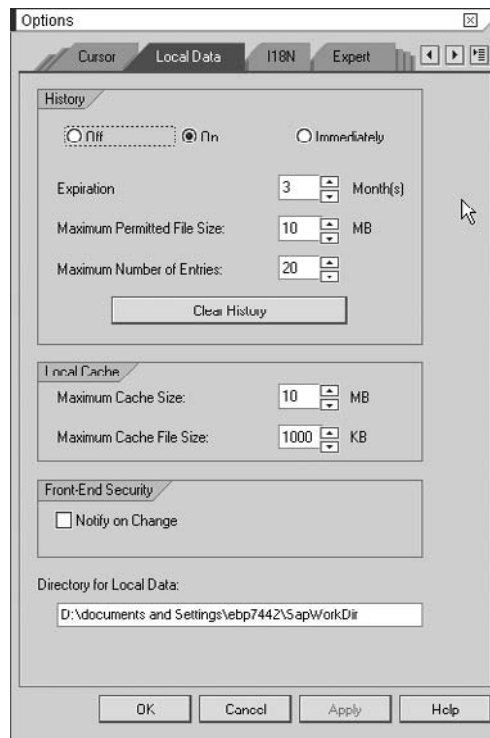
Options

Cursor | Local Data | I18N | Expert

History

Off | On | Immediately

Expiration 3 Month(s)

Maximum Permitted File Size: 10 MB

Maximum Number of Entries: 20

Clear History

Local Cache

Maximum Cache Size: 10 MB

Maximum Cache File Size: 1000 KB

Front-End Security

Notify on Change

Directory for Local Data:

D:\documents and Settings\ebp7442\SapWorkDir

OK | Cancel | Apply | Help